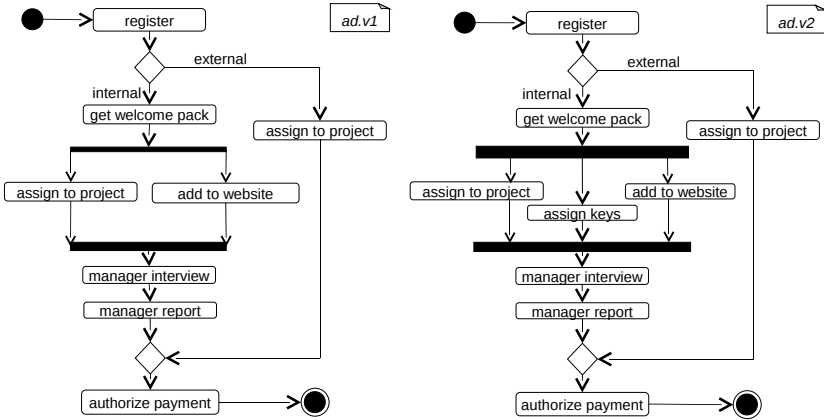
register

ad.v1

external

internal

get welcome pack

assign to project

assign to project

add to website

manager interview

manager report

authorize payment

register

ad.v2

external

internal

get welcome pack

assign to project

assign to project

add to website

assign keys

manager interview

manager report

authorize payment